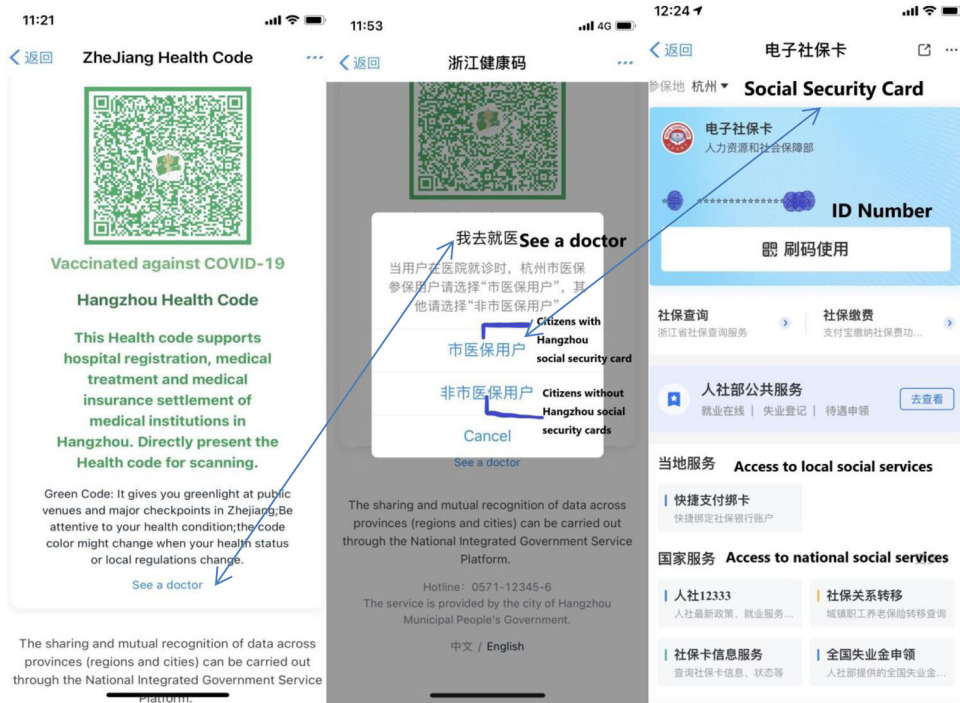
11:21

返回 ZheJiang Health Code ···

Vaccinated against COVID-19

Hangzhou Health Code

This Health code supports hospital registration, medical treatment and medical insurance settlement of medical institutions in Hangzhou. Directly present the Health code for scanning.

Green Code: It gives you greenlight at public venues and major checkpoints in Zhejiang;Be attentive to your health condition;the code color might change when your health status or local regulations change.

See a doctor

The sharing and mutual recognition of data across provinces (regions and cities) can be carried out through the National Integrated Government Service Platform.

11:53 4G

返回 浙江健康码 ···

我去就医 See a doctor

当用户在医院就诊时，杭州市医保参保用户请选择“市医保用户”，其他请选择“非市医保用户”

市医保用户 Citizens with Hangzhou social security card

非市医保用户 Citizens without Hangzhou social security cards

Cancel

See a doctor

The sharing and mutual recognition of data across provinces (regions and cities) can be carried out through the National Integrated Government Service Platform.

Hotline: 0571-12345-6
The service is provided by the city of Hangzhou Municipal People's Government.

中文 / English

12:24

返回 电子社保卡

参保地 杭州 Social Security Card

电子社保卡
人力资源和社会保障部

ID Number

刷码使用

社保查询
浙江省社保查询服务

社保缴费
支付宝缴纳社保费功...

人社部公共服务
就业在线 | 失业登记 | 待遇申领

去查看

当地服务 Access to local social services

快捷支付绑卡
快捷绑定社保银行账户

国家服务 Access to national social services

人社12333
人社最新政策、就业服务...

社保关系转移
城镇职工养老保险转移查询

社保卡信息服务
查询社保卡信息、状态等

全国失业金申领
人社部提供的全国失业金...